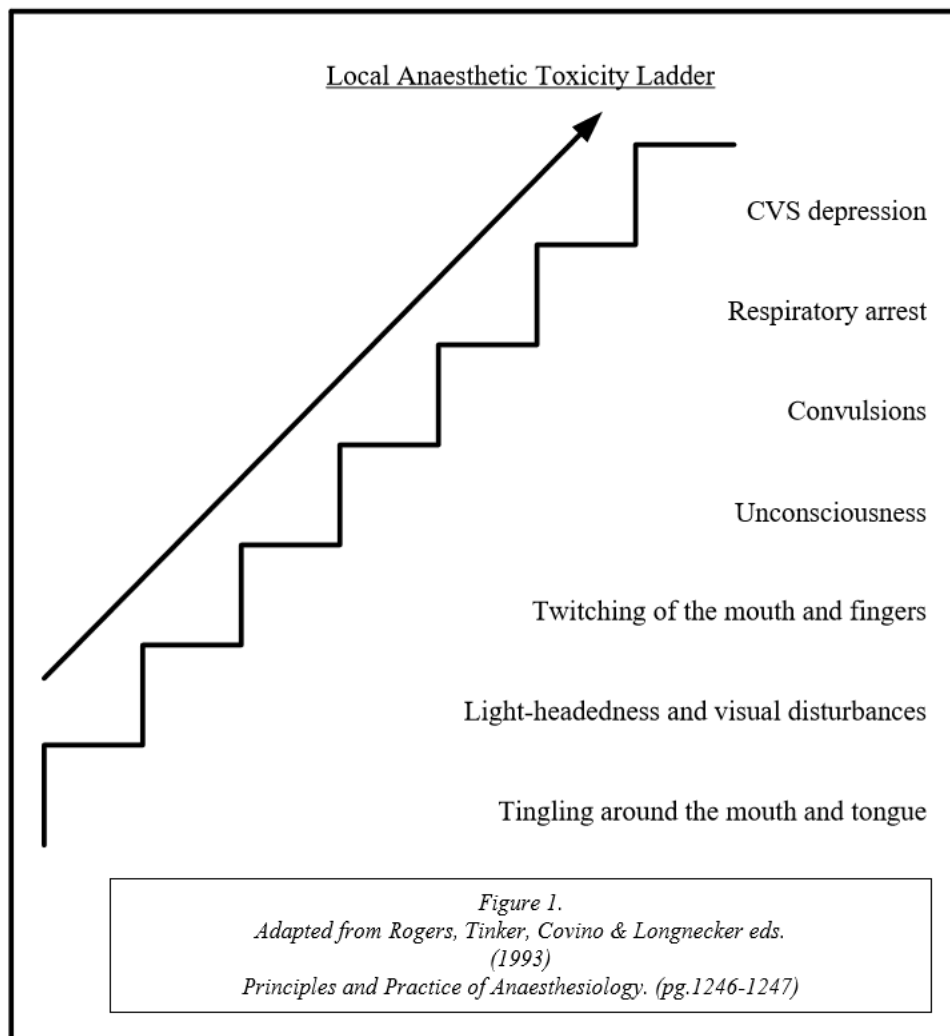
Local Anaesthetic Toxicity Ladder

CVS depression

Respiratory arrest

Convulsions

Unconsciousness

Twitching of the mouth and fingers

Light-headedness and visual disturbances

Tingling around the mouth and tongue

Figure 1.
Adapted from Rogers, Tinker, Covino & Longnecker eds.
(1993)
Principles and Practice of Anaesthesiology. (pg.1246-1247)